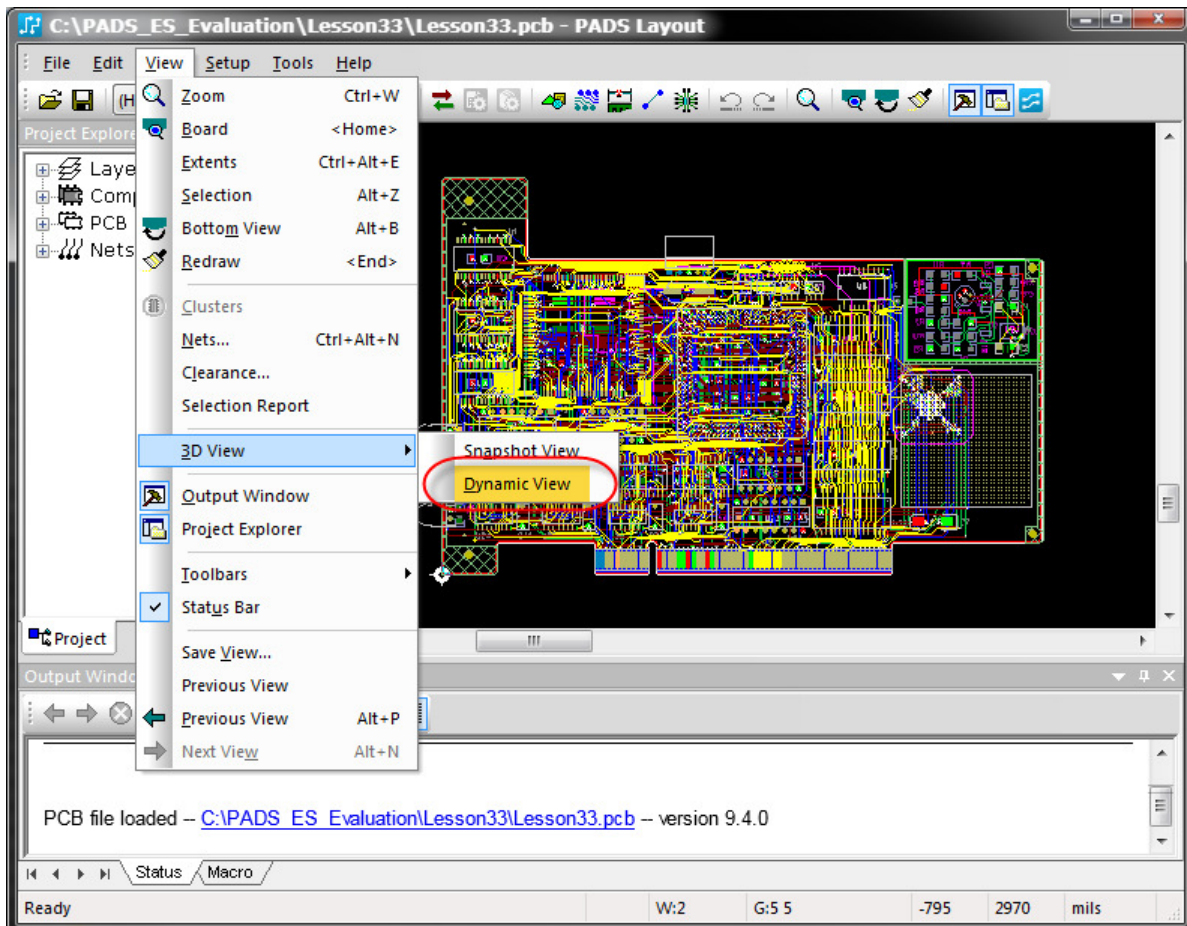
C:\PADS_ES_Evaluation\Lesson33\Lesson33.pcb - PADS Layout

File Edit View Setup Tools Help

(H

Project Explore

Laye
Comp
PCB
Nets

Zoom Ctrl+W
Board <Home>
Extents Ctrl+Alt+E
Selection Alt+Z
Bottom View Alt+B
Redraw <End>
Clusters
Nets... Ctrl+Alt+N
Clearance...
Selection Report
3D View
Output Window
Project Explorer
Toolbars
Status Bar
Save View...
Previous View
Previous View Alt+P
Next View Alt+N

Snapshot View
Dynamic View

Project

Output Windo

PCB file loaded -- C:\PADS_ES_Evaluation\Lesson33\Lesson33.pcb -- version 9.4.0

Status Macro

Ready W:2 G:5 5 -795 2970 mils